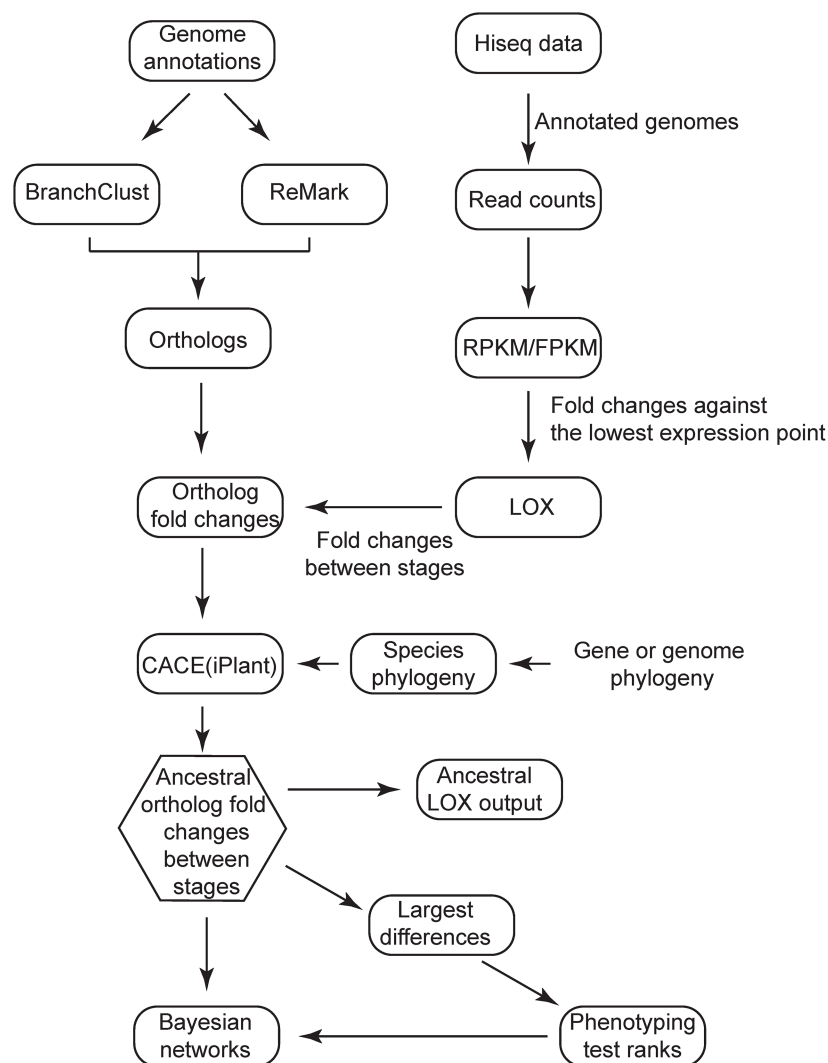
Genome annotations

Hiseq data

Annotated genomes

BranchClust

ReMark

Read counts

Orthologs

RPKM/FPKM

Fold changes against the lowest expression point

Ortholog fold changes

LOX

Fold changes between stages

CACE(iPlant)

Species phylogeny

Gene or genome phylogeny

Ancestral ortholog fold changes between stages

Ancestral LOX output

Largest differences

Bayesian networks

Phenotyping test ranks